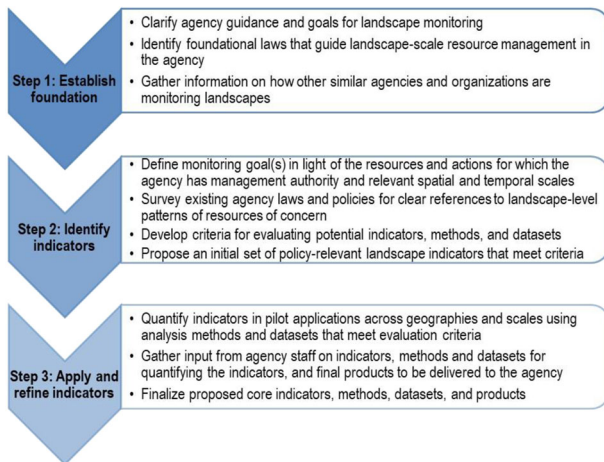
Step 1: Establish foundation

• Clarify agency guidance and goals for landscape monitoring
• Identify foundational laws that guide landscape-scale resource management in the agency
• Gather information on how other similar agencies and organizations are monitoring landscapes

Step 2: Identify indicators

• Define monitoring goal(s) in light of the resources and actions for which the agency has management authority and relevant spatial and temporal scales
• Survey existing agency laws and policies for clear references to landscape-level patterns of resources of concern
• Develop criteria for evaluating potential indicators, methods, and datasets
• Propose an initial set of policy-relevant landscape indicators that meet criteria

Step 3: Apply and refine indicators

• Quantify indicators in pilot applications across geographies and scales using analysis methods and datasets that meet evaluation criteria
• Gather input from agency staff on indicators, methods and datasets for quantifying the indicators, and final products to be delivered to the agency
• Finalize proposed core indicators, methods, datasets, and products